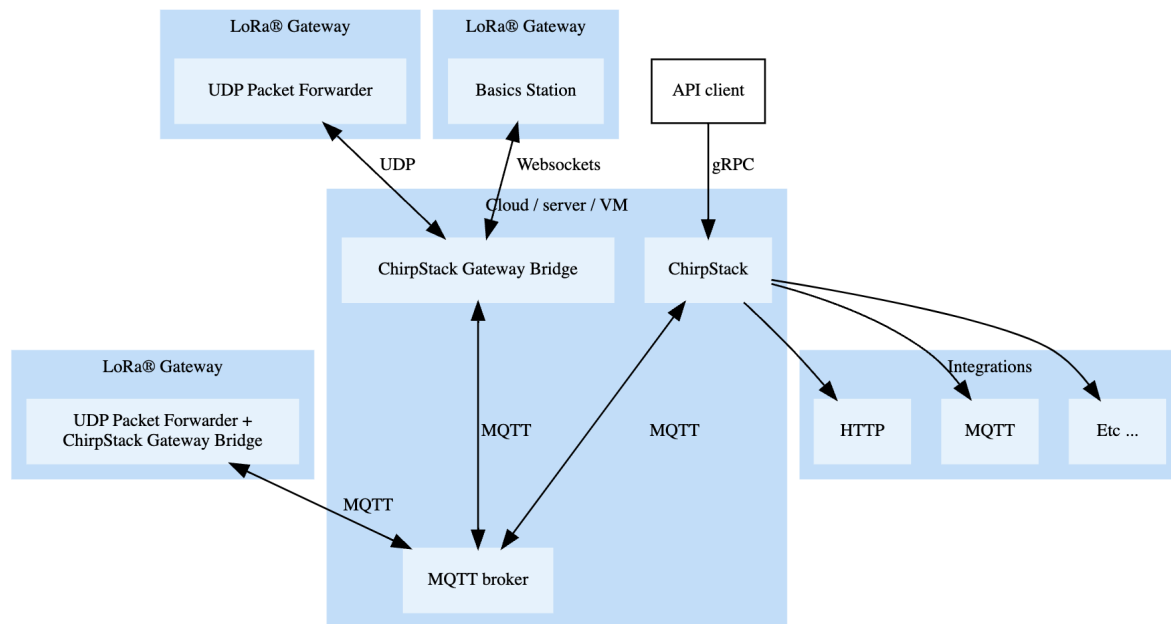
LoRa® Gateway

UDP Packet Forwarder

LoRa® Gateway

Basics Station

API client

UDP

Websockets

gRPC

Cloud / server / VM

ChirpStack Gateway Bridge

ChirpStack

LoRa® Gateway

UDP Packet Forwarder + ChirpStack Gateway Bridge

MQTT

MQTT

Integrations

HTTP

MQTT

Etc ...

MQTT

MQTT broker